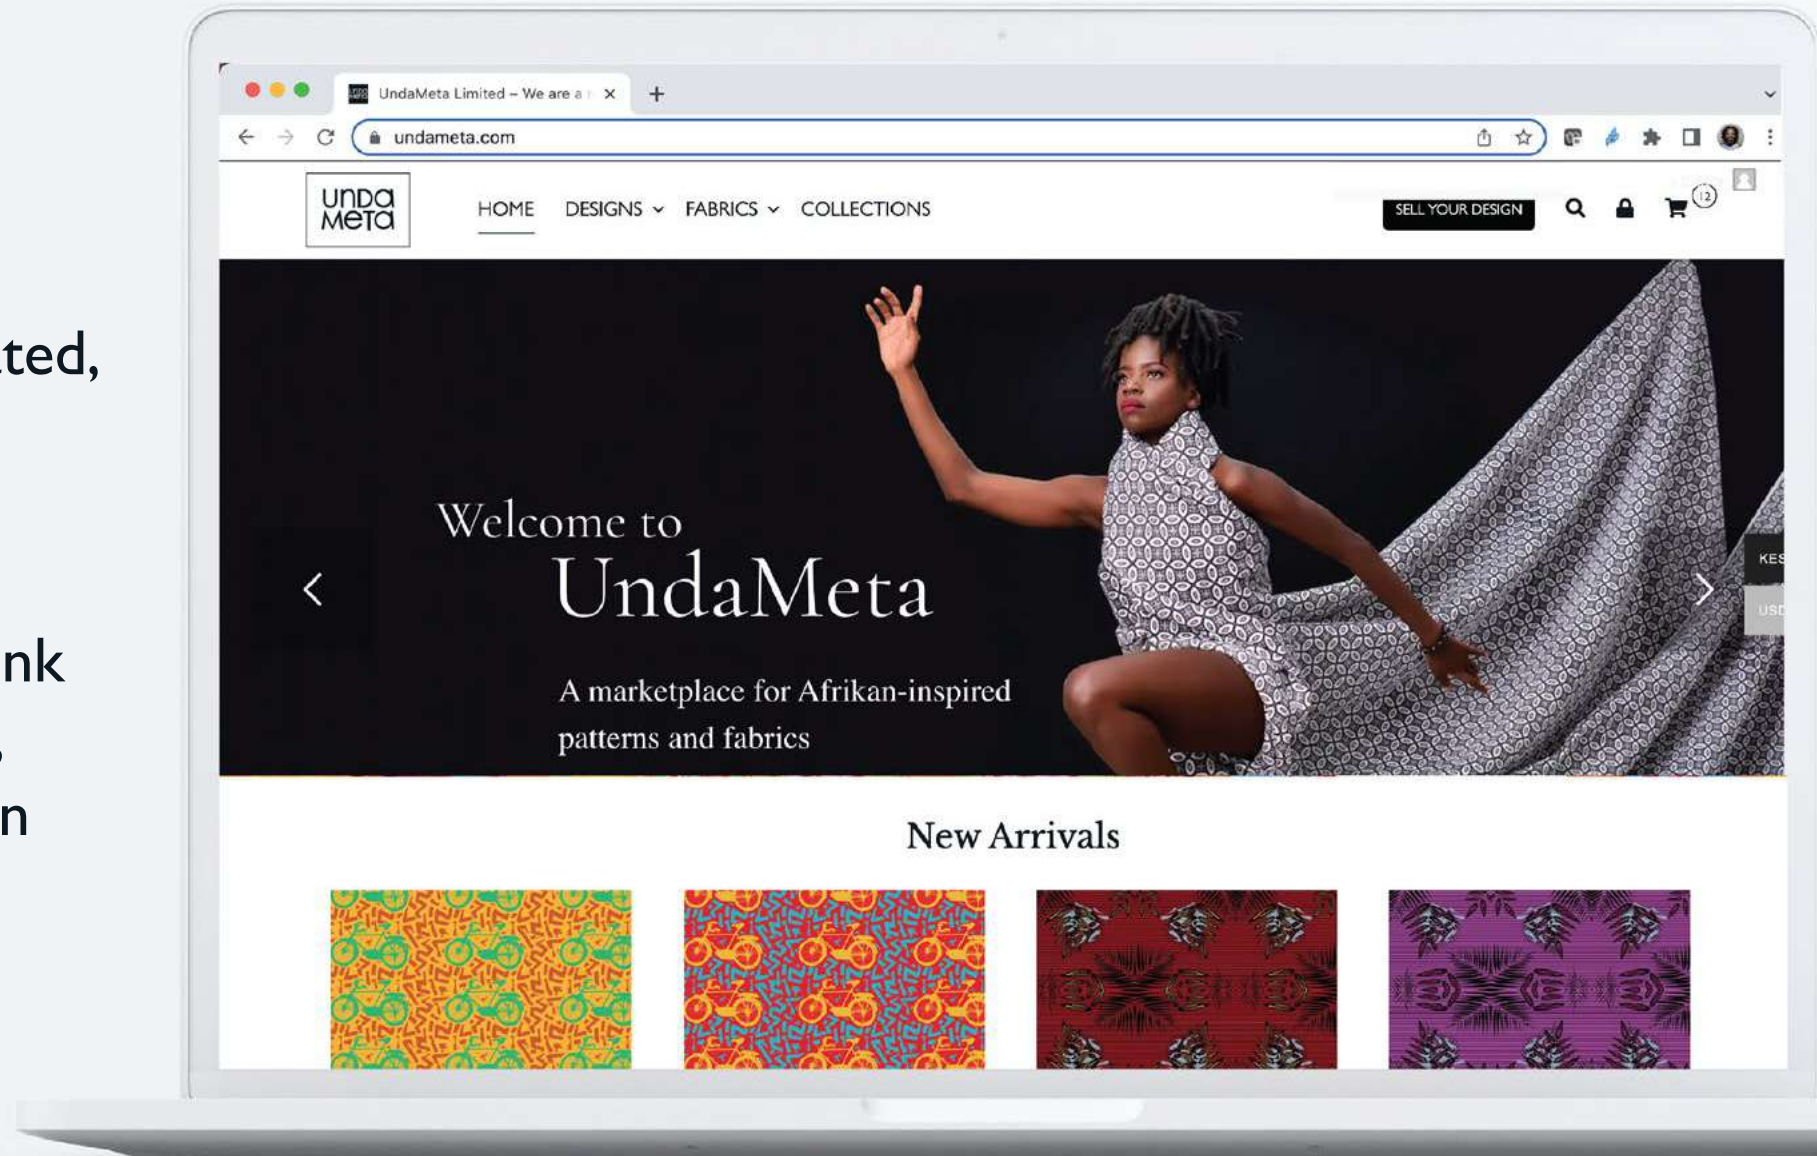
ted,

nk

,

n

UndaMeta Limited – We are a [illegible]

undameta.com

UNDA META

HOME

DESIGNS

FABRICS

COLLECTIONS

SELL YOUR DESIGN

12

KES

USD

Welcome to
UndaMeta

A marketplace for Afrikan-inspired patterns and fabrics

New Arrivals